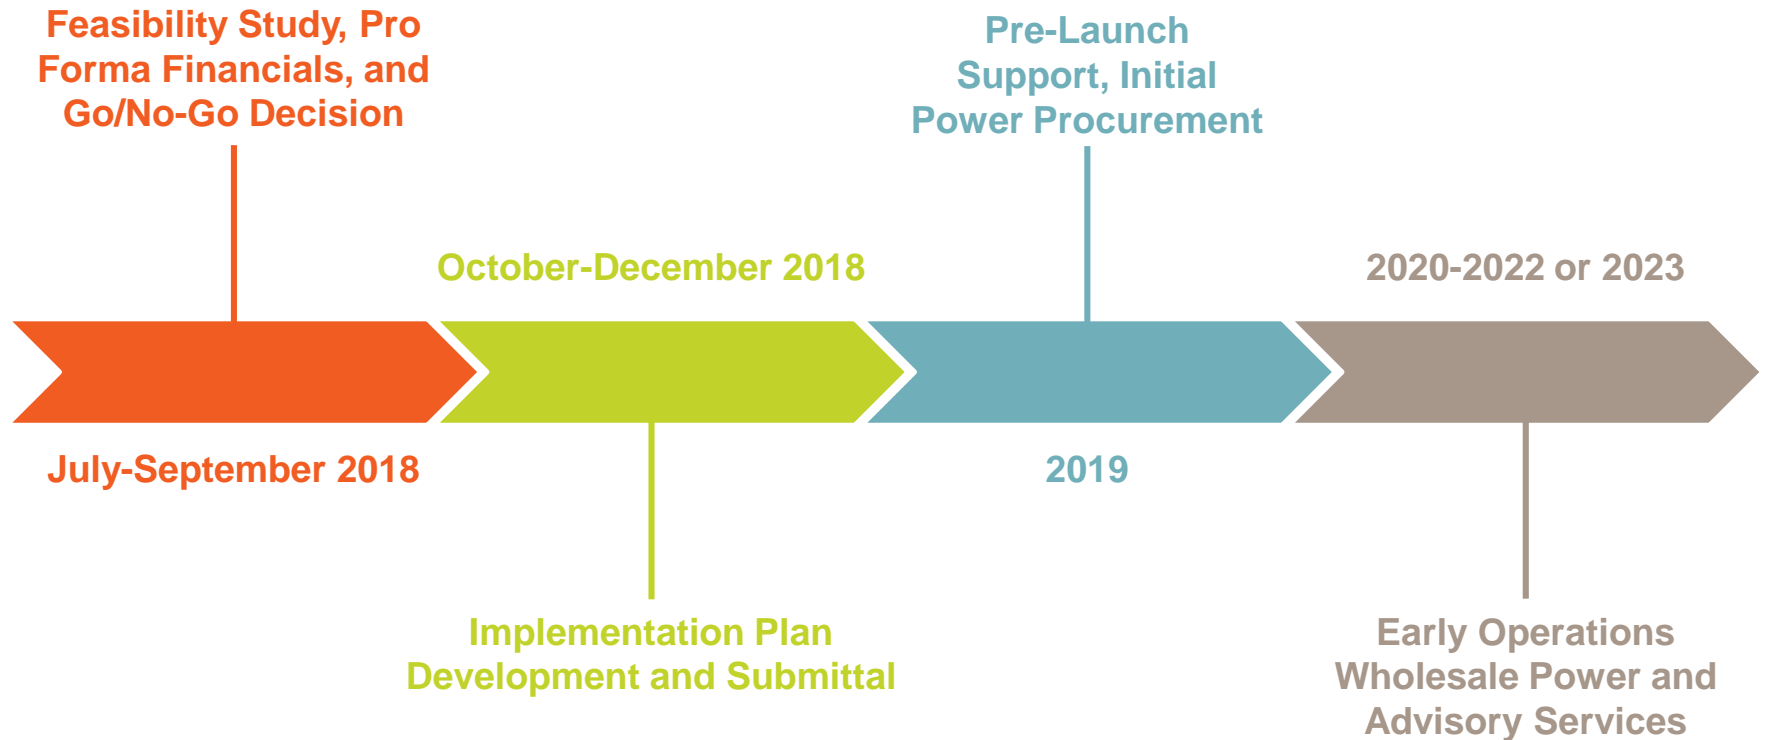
Feasibility Study, Pro Forma Financials, and Go/No-Go Decision

Pre-Launch Support, Initial Power Procurement

October-December 2018

2020-2022 or 2023

July-September 2018

2019

Implementation Plan Development and Submittal

Early Operations Wholesale Power and Advisory Services